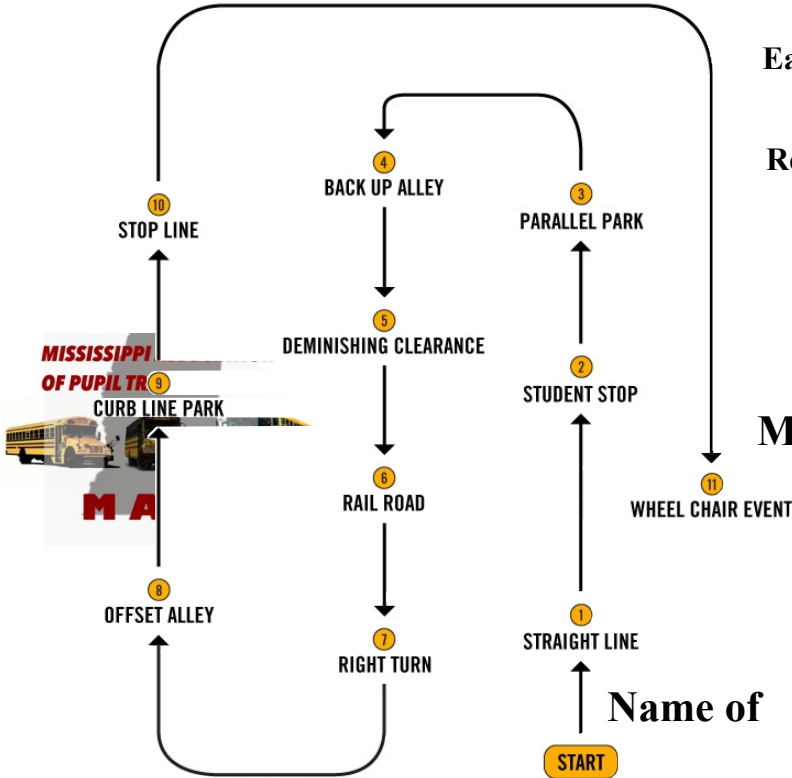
Ea

Re

M

Name of

10
STOP LINE

4
BACK UP ALLEY

3
PARALLEL PARK

5
DEMINISHING CLEARANCE

2
STUDENT STOP

MISSISSIPPI
OF PUPIL TR

9
CURB LINE PARK

M A

6
RAIL ROAD

11
WHEEL CHAIR EVENT

8
OFFSET ALLEY

1
STRAIGHT LINE

7
RIGHT TURN

START